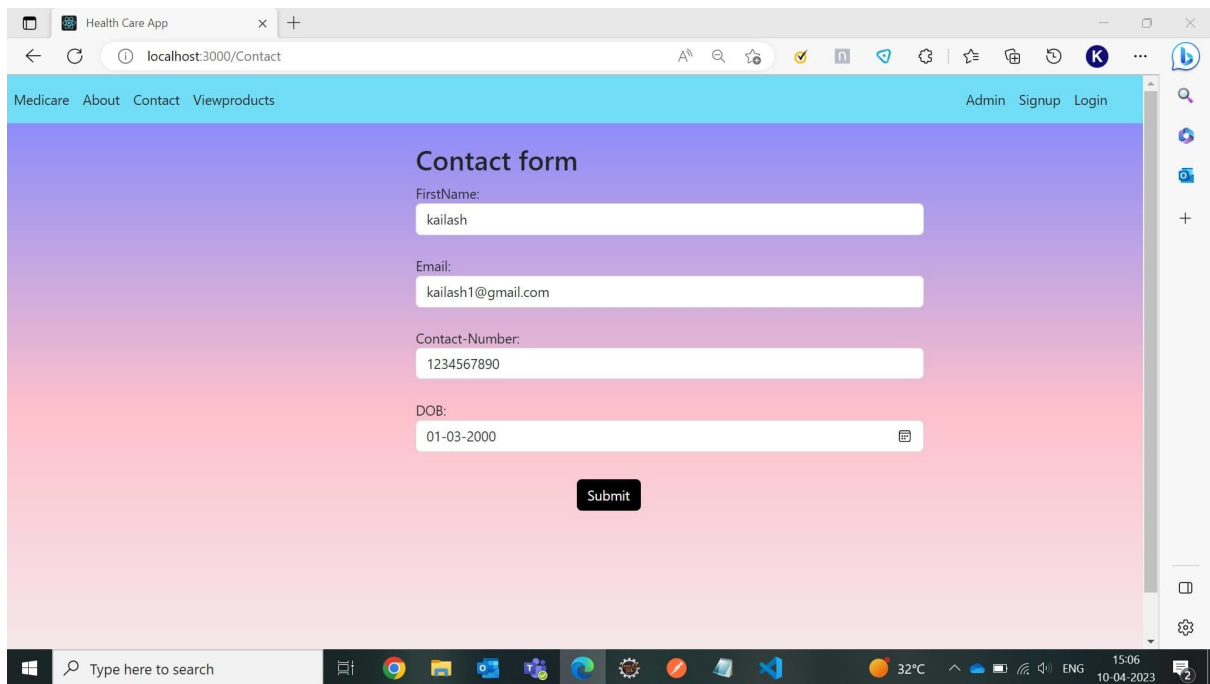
Health Care App

localhost:3000/Contact

Medicare About Contact Viewproducts

Admin Signup Login

Contact form

FirstName:

kailash

Email:

kailash1@gmail.com

Contact-Number:

1234567890

DOB:

01-03-2000

Submit

Type here to search

32°C ENG 15:06 10-04-2023